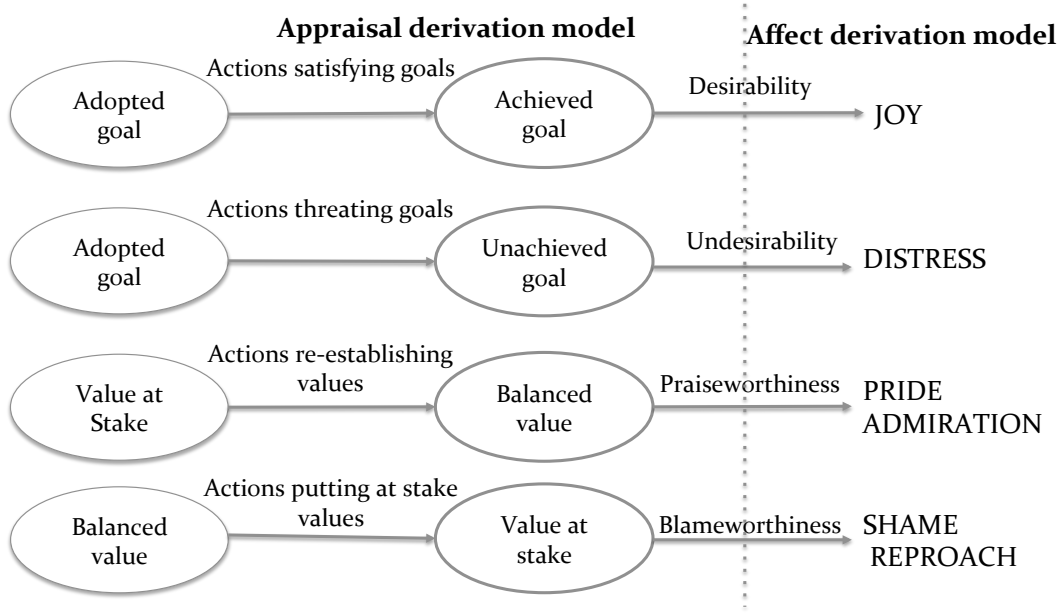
Appraisal derivation model

Affect derivation model

Adopted goal

Actions satisfying goals

Achieved goal

Desirability

JOY

Adopted goal

Actions threating goals

Unachieved goal

Undesirability

DISTRESS

Value at Stake

Actions re-establishing values

Balanced value

Praiseworthiness

PRIDE ADMIRATION

Balanced value

Actions putting at stake values

Value at stake

Blameworthiness

SHAME REPROACH